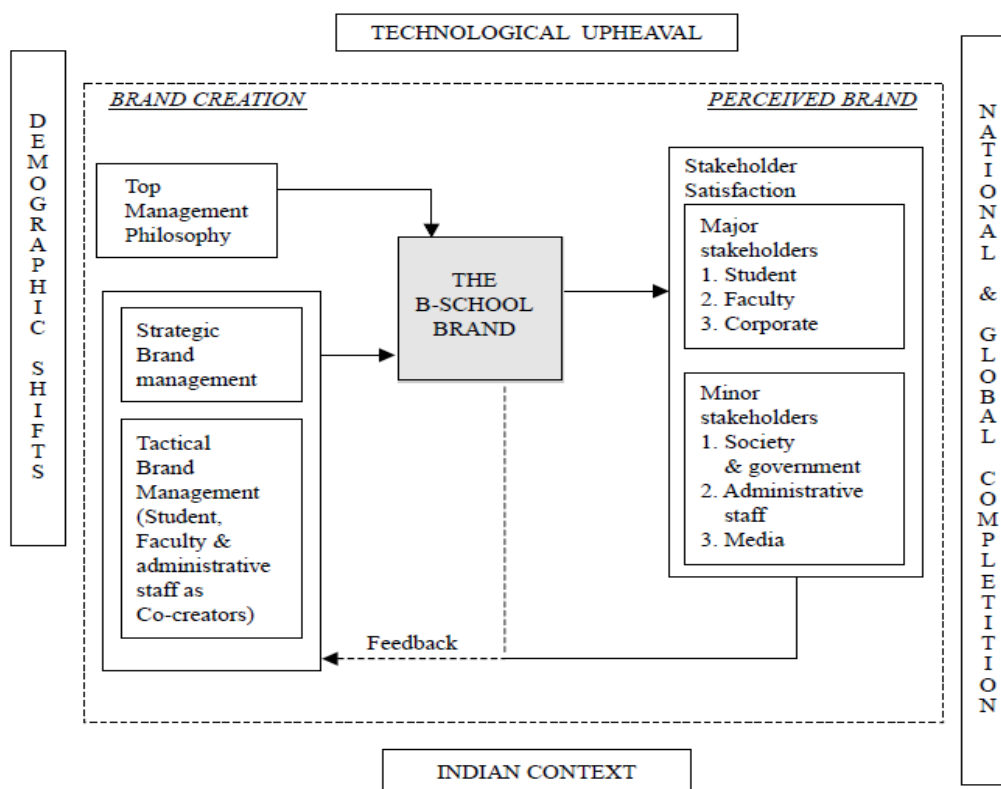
TECHNOLOGICAL UPHEAVAL

DEMOGRAPHIC SHIFTS

NATIONAL & GLOBAL COMPLETITION

BRAND CREATION

PERCEIVED BRAND

Top Management Philosophy

Strategic Brand management

Tactical Brand Management (Student, Faculty & administrative staff as Co-creators)

THE B-SCHOOL BRAND

Stakeholder Satisfaction

Major stakeholders
1. Student
2. Faculty
3. Corporate

Minor stakeholders
1. Society & government
2. Administrative staff
3. Media

Feedback

INDIAN CONTEXT